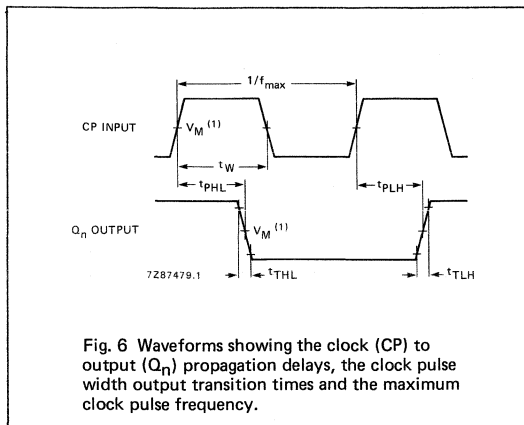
$1/f_{max}$

CP INPUT

$V_M$ $^{(1)}$

$t_W$

$t_{PHL}$

$t_{PLH}$

$Q_n$ OUTPUT

$V_M$ $^{(1)}$

7Z87479.1

$t_{THL}$

$t_{TLH}$

Fig. 6 Waveforms showing the clock (CP) to output ($Q_n$) propagation delays, the clock pulse width output transition times and the maximum clock pulse frequency.